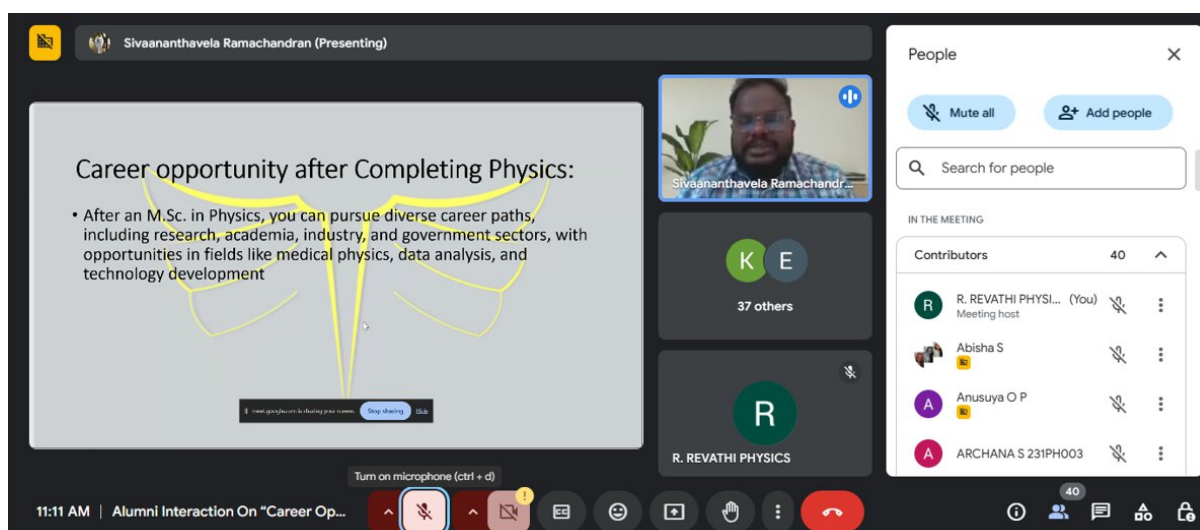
Sivaananthavela Ramachandran (Presenting)

Career opportunity after Completing Physics:

• After an M.Sc. in Physics, you can pursue diverse career paths, including research, academia, industry, and government sectors, with opportunities in fields like medical physics, data analysis, and technology development

meet.google.com is sharing your screen. Stop sharing Hide

Sivaananthavela Ramachandr...

K E

37 others

R

R. REVATHI PHYSICS

People

Mute all

Add people

Search for people

IN THE MEETING

Contributors 40

R R. REVATHI PHYSI... (You)
Meeting host

Abisha S

A Anusuya O P

A ARCHANA S 231PH003

Turn on microphone (ctrl + d)

11:11 AM | Alumni Interaction On "Career Op...

40